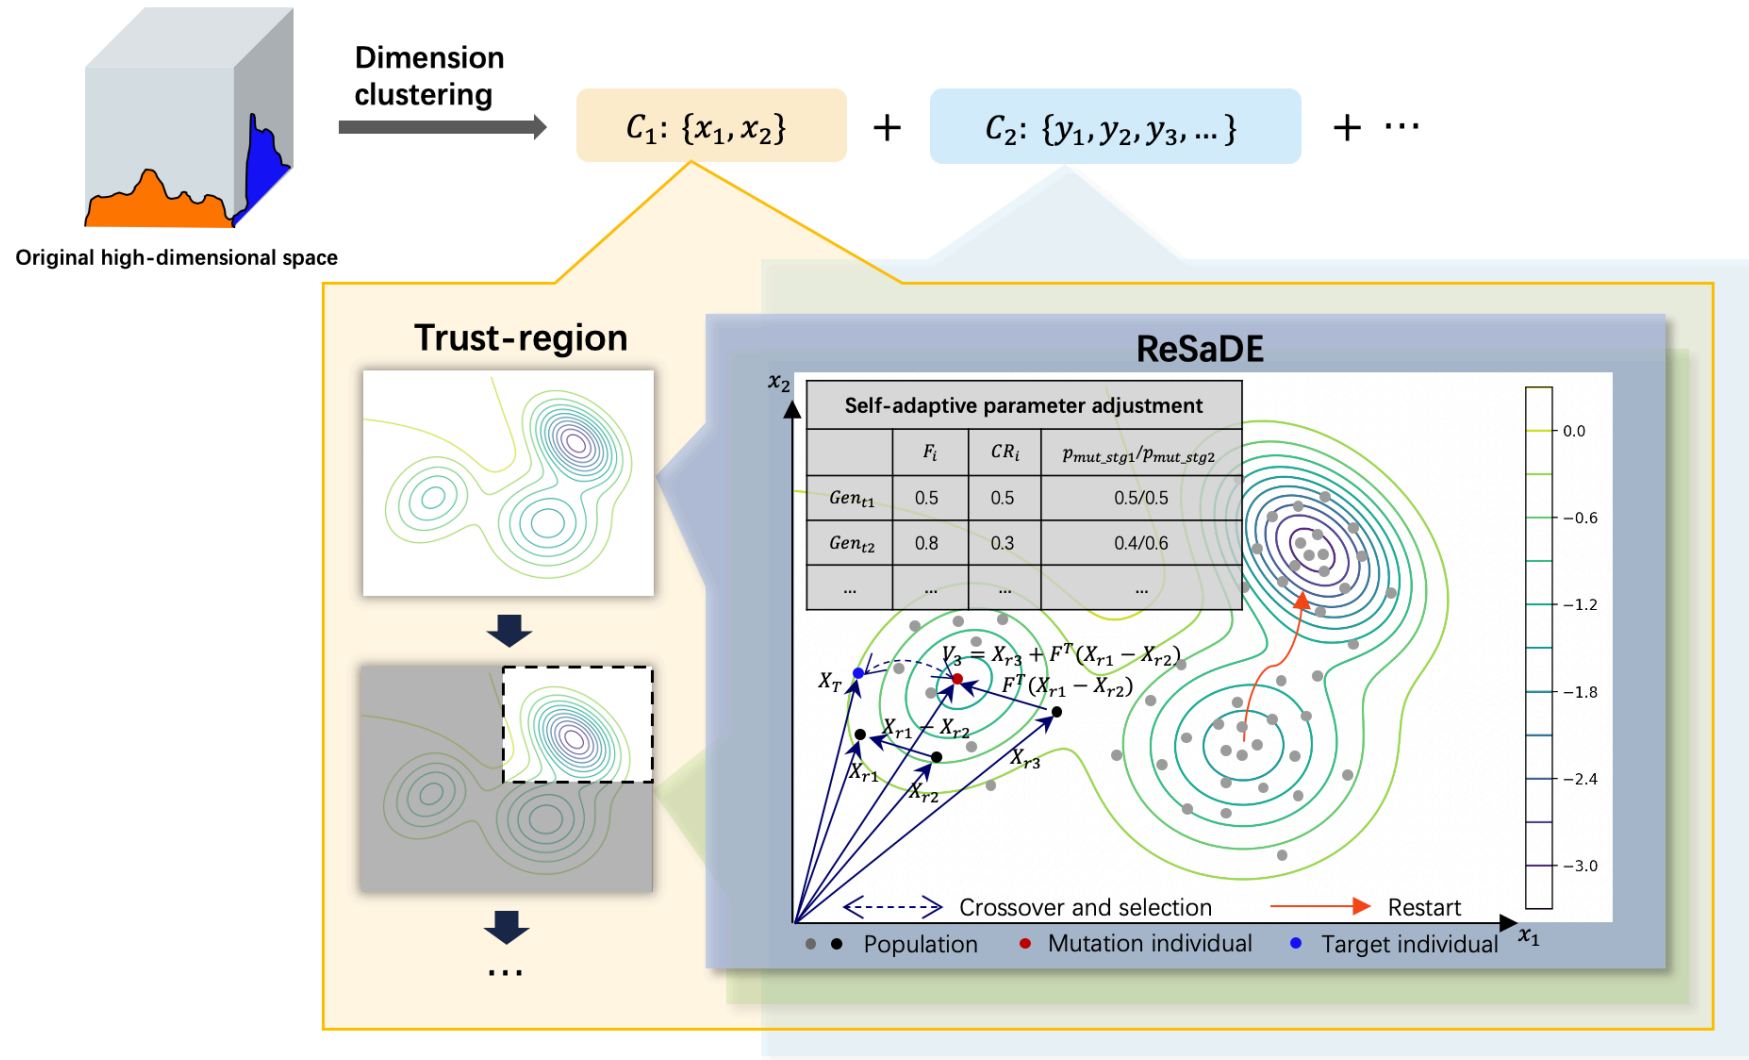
Original high-dimensional space

Dimension clustering

$C_1$: $\{x_1, x_2\}$ + $C_2$: $\{y_1, y_2, y_3, ...\}$ + ⋯

Trust-region

⋯

ReSaDE

| Self-adaptive parameter adjustment | | | |
|---|---|---|---|
| | $F_i$ | $CR_i$ | $p_{mut\_stg1}/p_{mut\_stg2}$ |
| $Gen_{t1}$ | 0.5 | 0.5 | 0.5/0.5 |
| $Gen_{t2}$ | 0.8 | 0.3 | 0.4/0.6 |
| ... | ... | ... | ... |

$x_2$

$x_1$

$V_3 = X_{r3} + F^T(X_{r1} - X_{r2})$

$F^T(X_{r1} - X_{r2})$

$X_T$

$X_{r1} - X_{r2}$

$X_{r1}$

$X_{r2}$

$X_{r3}$

0.0
−0.6
−1.2
−1.8
−2.4
−3.0

Crossover and selection

Restart

Population

Mutation individual

Target individual